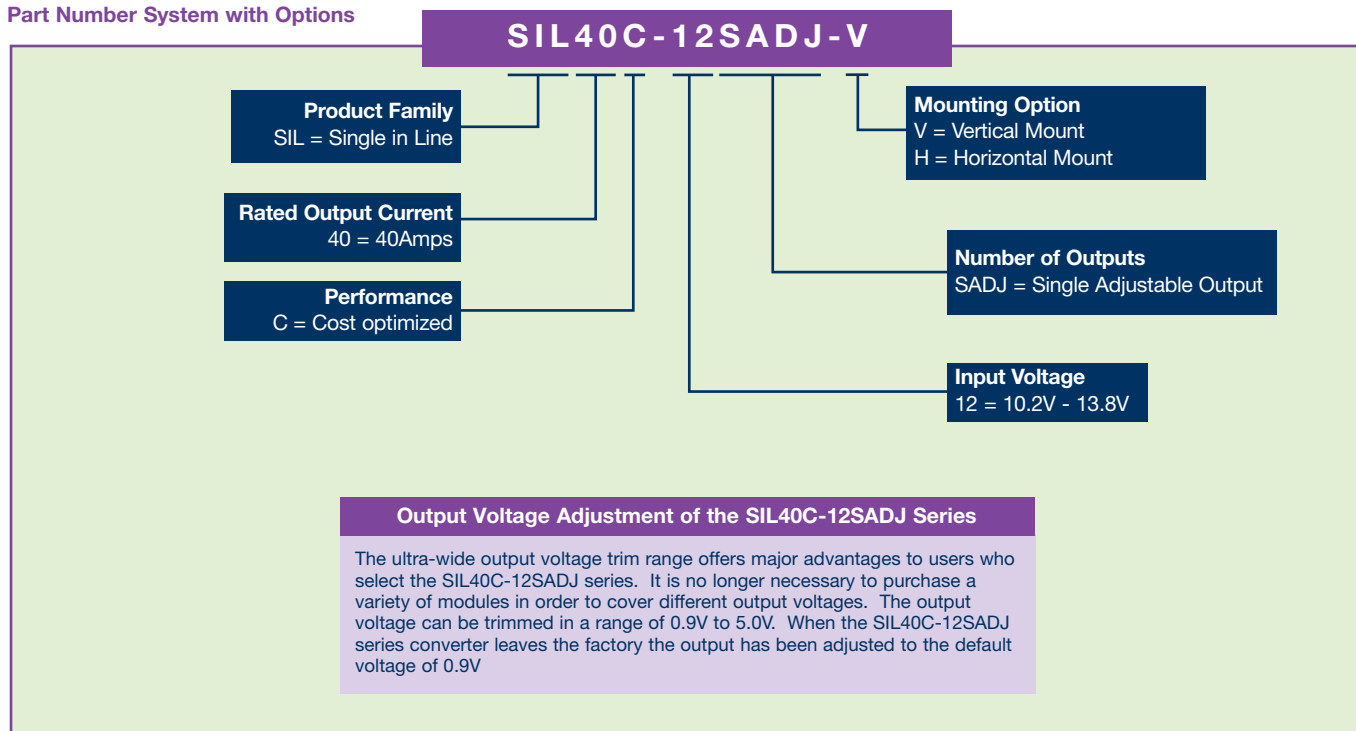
Part Number System with Options

SIL40C-12SADJ-V

Product Family
SIL = Single in Line

Rated Output Current
40 = 40Amps

Performance
C = Cost optimized

Mounting Option
V = Vertical Mount
H = Horizontal Mount

Number of Outputs
SADJ = Single Adjustable Output

Input Voltage
12 = 10.2V - 13.8V

Output Voltage Adjustment of the SIL40C-12SADJ Series

The ultra-wide output voltage trim range offers major advantages to users who select the SIL40C-12SADJ series. It is no longer necessary to purchase a variety of modules in order to cover different output voltages. The output voltage can be trimmed in a range of 0.9V to 5.0V. When the SIL40C-12SADJ series converter leaves the factory the output has been adjusted to the default voltage of 0.9V